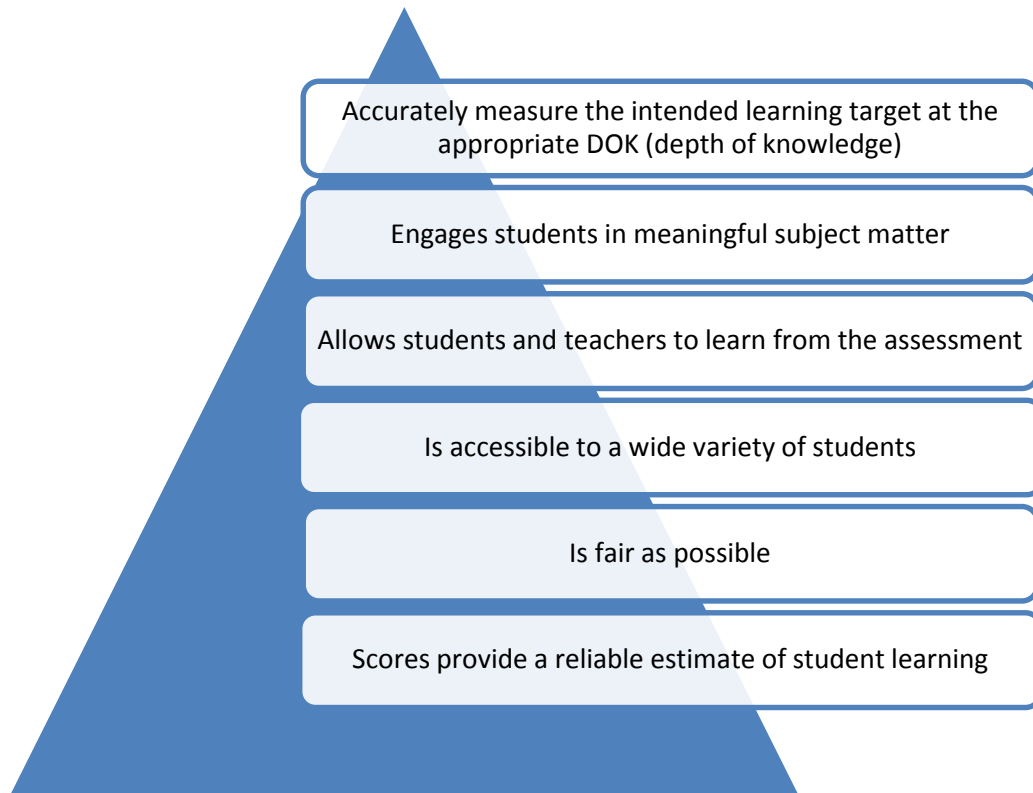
Accurately measure the intended learning target at the appropriate DOK (depth of knowledge)

Engages students in meaningful subject matter

Allows students and teachers to learn from the assessment

Is accessible to a wide variety of students

Is fair as possible

Scores provide a reliable estimate of student learning